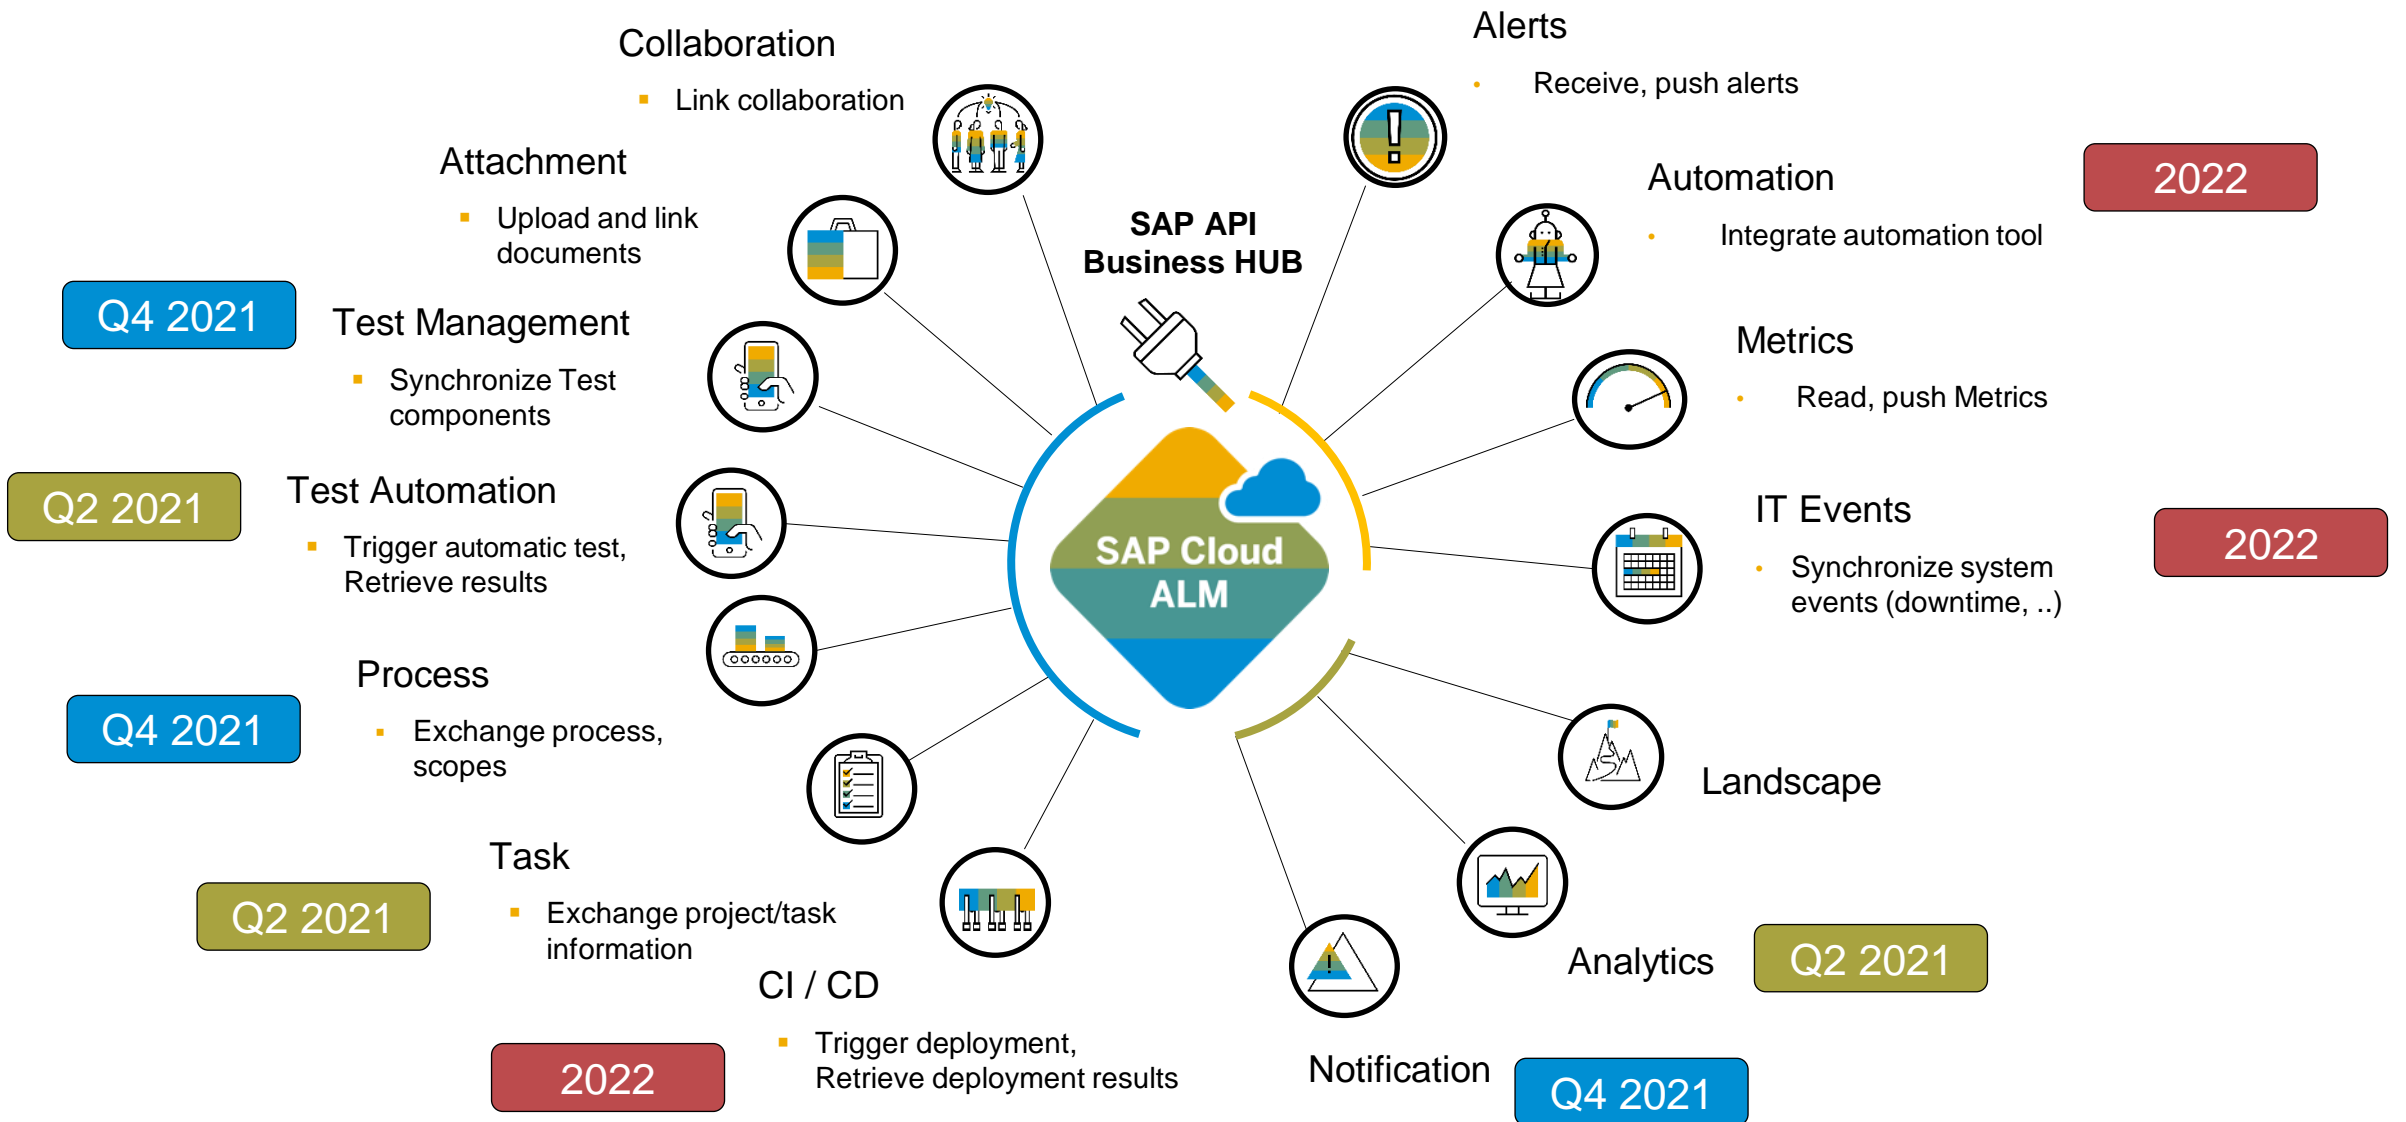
Collaboration
- Link collaboration

Attachment
- Upload and link documents

Q4 2021

Test Management
- Synchronize Test components

Q2 2021

Test Automation
- Trigger automatic test, Retrieve results

Process
- Exchange process, scopes

Q4 2021

Task
- Exchange project/task information

Q2 2021

CI / CD
- Trigger deployment, Retrieve deployment results

2022

SAP API Business HUB

SAP Cloud ALM

Alerts
- Receive, push alerts

Automation
- Integrate automation tool

2022

Metrics
- Read, push Metrics

IT Events
- Synchronize system events (downtime, ..)

2022

Landscape

Analytics

Q2 2021

Notification

Q4 2021